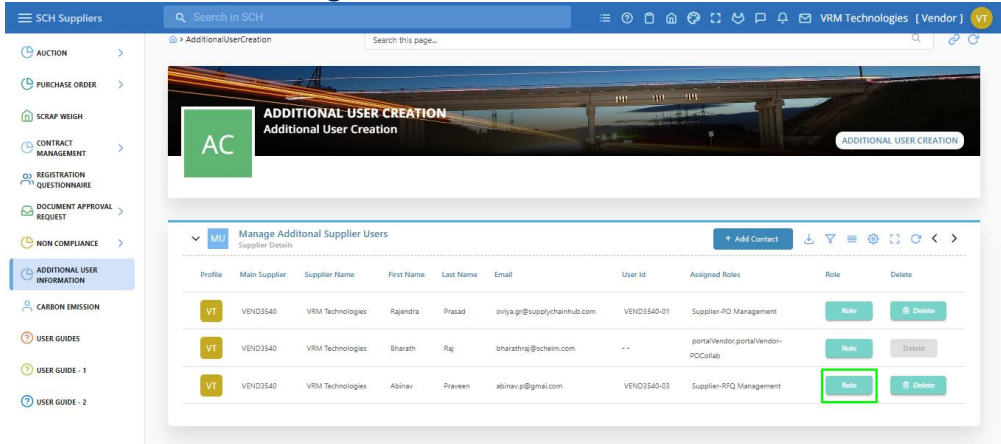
SCH Suppliers
Search in SCH
VRM Technologies [Vendor] VT

AUCTION
PURCHASE ORDER
SCRAP WEIGH
CONTRACT MANAGEMENT
REGISTRATION QUESTIONNAIRE
DOCUMENT APPROVAL REQUEST
NON COMPLIANCE
ADDITIONAL USER INFORMATION
CARBON EMISSION
USER GUIDES
USER GUIDE - 1
USER GUIDE - 2

> AdditionalUserCreation
Search this page...

AC
ADDITIONAL USER CREATION
Additional User Creation
ADDITIONAL USER CREATION

MU Manage Additonal Supplier Users
Supplier Details
+ Add Contact

| Profile | Main Supplier | Supplier Name | First Name | Last Name | Email | User Id | Assigned Roles | Role | Delete |
|---|---|---|---|---|---|---|---|---|---|
| VT | VEND3540 | VRM Technologies | Rajendra | Prasad | oviya.gr@supplychainhub.com | VEND3540-01 | Supplier-PO Management | Role | Delete |
| VT | VEND3540 | VRM Technologies | Bharath | Raj | bharathraj@scheim.com | - - | portalVendor,portalVendor-POCollab | Role | Delete |
| VT | VEND3540 | VRM Technologies | Abinav | Praveen | abinav.p@gmai.com | VEND3540-03 | Supplier-RFQ Management | Role | Delete |